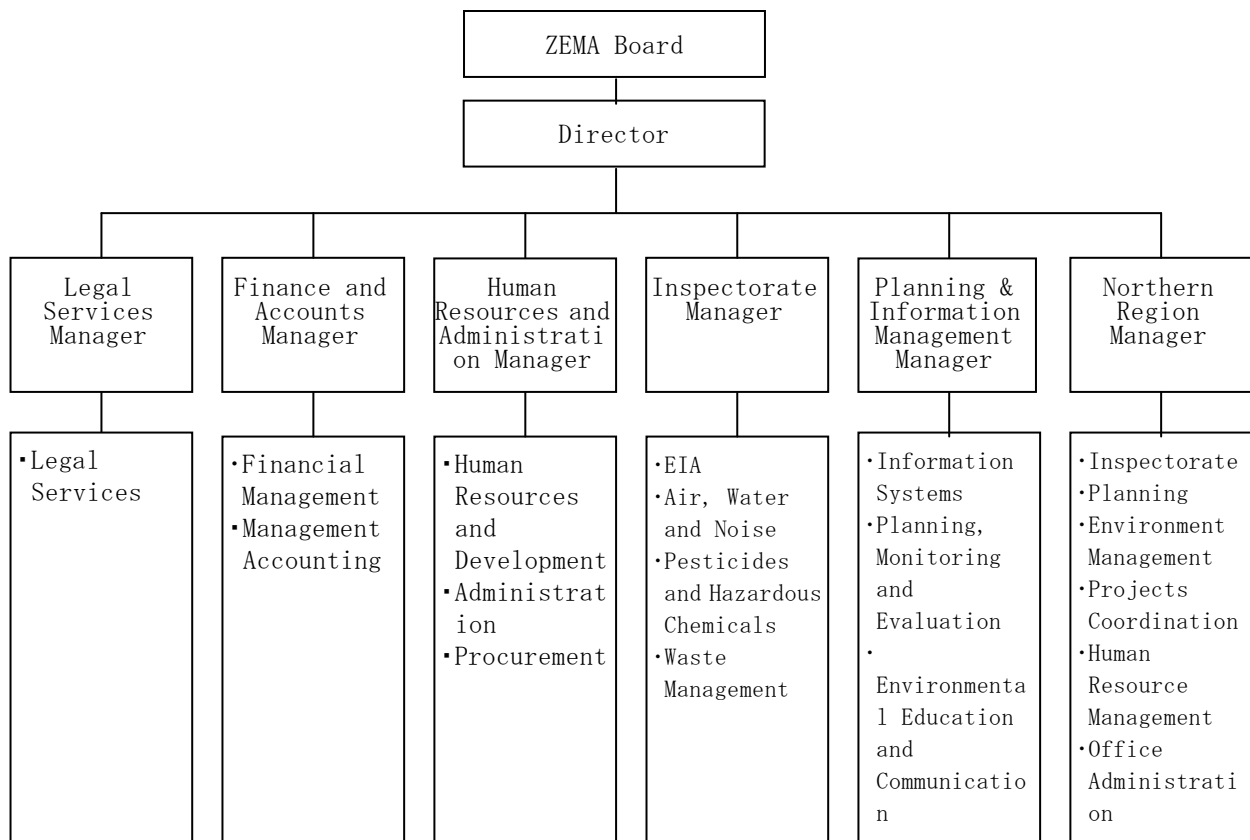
ZEMA Board

Director

Legal Services Manager

Finance and Accounts Manager

Human Resources and Administration Manager

Inspectorate Manager

Planning & Information Management Manager

Northern Region Manager

·Legal Services

·Financial Management
·Management Accounting

·Human Resources and Development
·Administration
·Procurement

·EIA
·Air, Water and Noise
·Pesticides and Hazardous Chemicals
·Waste Management

·Information Systems
·Planning, Monitoring and Evaluation
·Environmental Education and Communication

·Inspectorate
·Planning
·Environment Management
·Projects Coordination
·Human Resource Management
·Office Administration